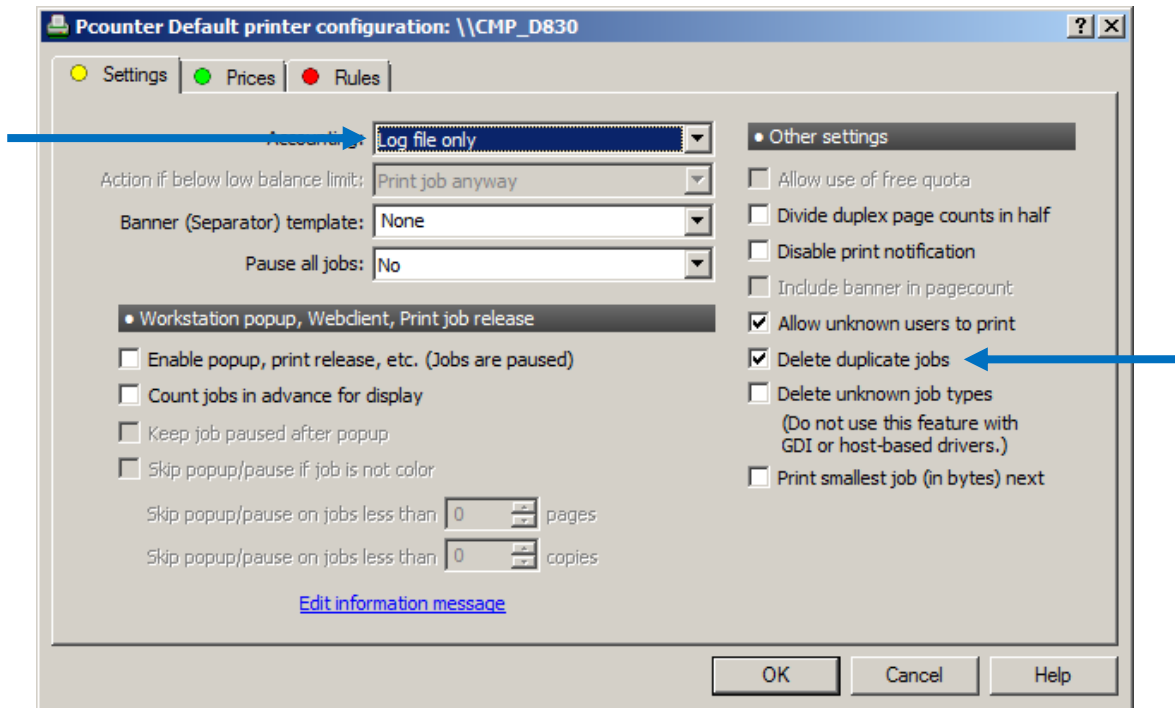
Pcounter Default printer configuration: \\CMP_D830

?
X

Settings
Prices
Rules

Accounting: Log file only
Action if below low balance limit: Print job anyway
Banner (Separator) template: None
Pause all jobs: No

• Workstation popup, Webclient, Print job release
Enable popup, print release, etc. (Jobs are paused)
Count jobs in advance for display
Keep job paused after popup
Skip popup/pause if job is not color
Skip popup/pause on jobs less than 0 pages
Skip popup/pause on jobs less than 0 copies

Edit information message

• Other settings
Allow use of free quota
Divide duplex page counts in half
Disable print notification
Include banner in pagecount
Allow unknown users to print
Delete duplicate jobs
Delete unknown job types
(Do not use this feature with GDI or host-based drivers.)
Print smallest job (in bytes) next

OK
Cancel
Help